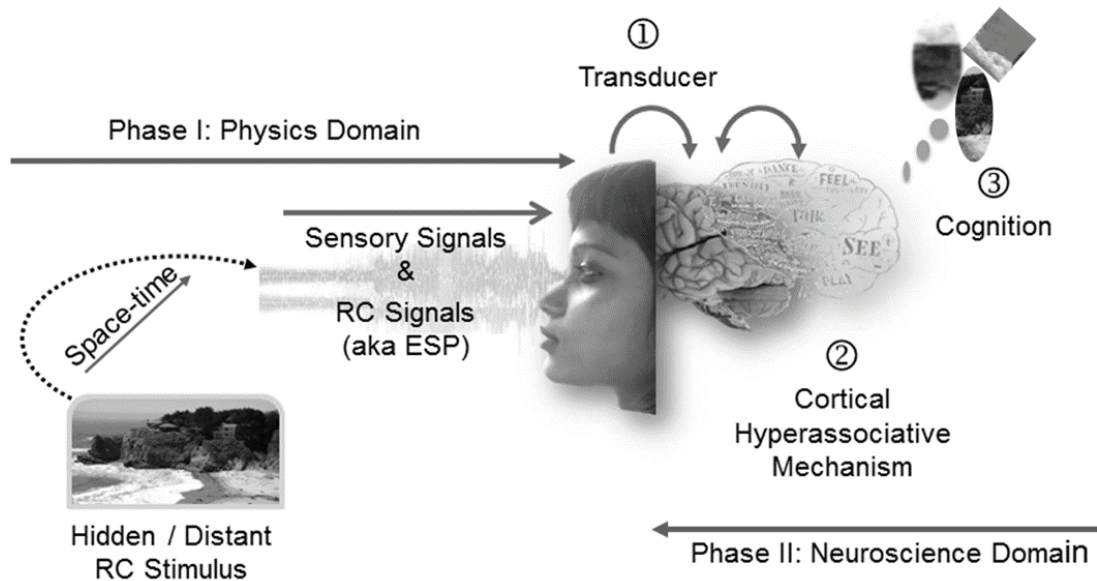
① Transducer

Phase I: Physics Domain

③ Cognition

Sensory Signals & RC Signals (aka ESP)

Space-time

FEEL
DANCE
TALK
SEE
PLAY

② Cortical Hyperassociative Mechanism

Hidden / Distant RC Stimulus

Phase II: Neuroscience Domain